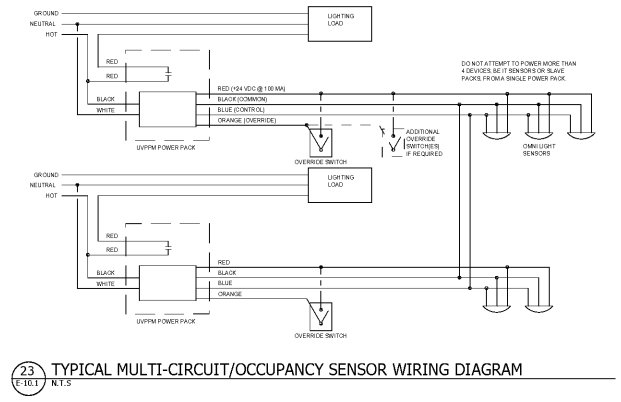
GROUND
NEUTRAL
HOT

LIGHTING LOAD

RED
RED

BLACK
WHITE

UVPPM POWER PACK

RED (+24 VDC @ 100 MA)
BLACK (COMMON)
BLUE (CONTROL)
ORANGE (OVERRIDE)

OVERRIDE SWITCH

ADDITIONAL OVERRIDE SWITCH(ES) IF REQUIRED

DO NOT ATTEMPT TO POWER MORE THAN 4 DEVICES, BE IT SENSORS OR SLAVE PACKS, FROM A SINGLE POWER PACK.

OMNI LIGHT SENSORS

GROUND
NEUTRAL
HOT

LIGHTING LOAD

RED
RED

BLACK
WHITE

UVPPM POWER PACK

RED
BLACK
BLUE
ORANGE

OVERRIDE SWITCH

23
E-10.1

TYPICAL MULTI-CIRCUIT/OCCUPANCY SENSOR WIRING DIAGRAM
N.T.S